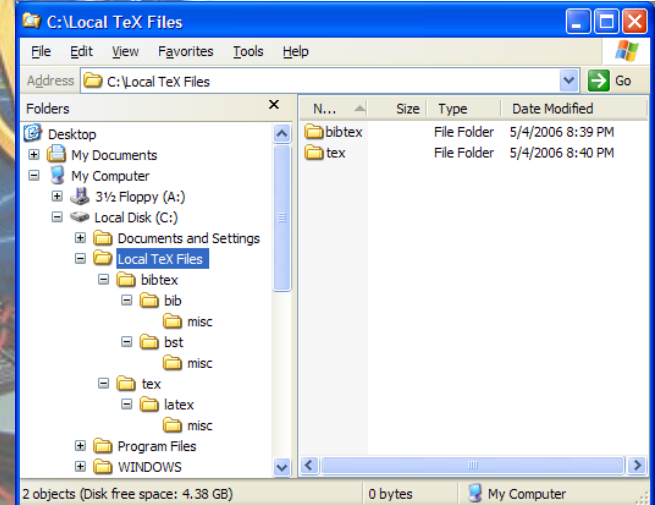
C:\Local TeX Files

File Edit View Favorites Tools Help

Address C:\Local TeX Files Go

Folders

Desktop
My Documents
My Computer
3½ Floppy (A:)
Local Disk (C:)
Documents and Settings
Local TeX Files
bibtex
bib
misc
bst
misc
tex
latex
misc
Program Files
WINDOWS

| N... | Size | Type | Date Modified |
|---|---|---|---|
| bibtex | | File Folder | 5/4/2006 8:39 PM |
| tex | | File Folder | 5/4/2006 8:40 PM |

2 objects (Disk free space: 4.38 GB) 0 bytes My Computer